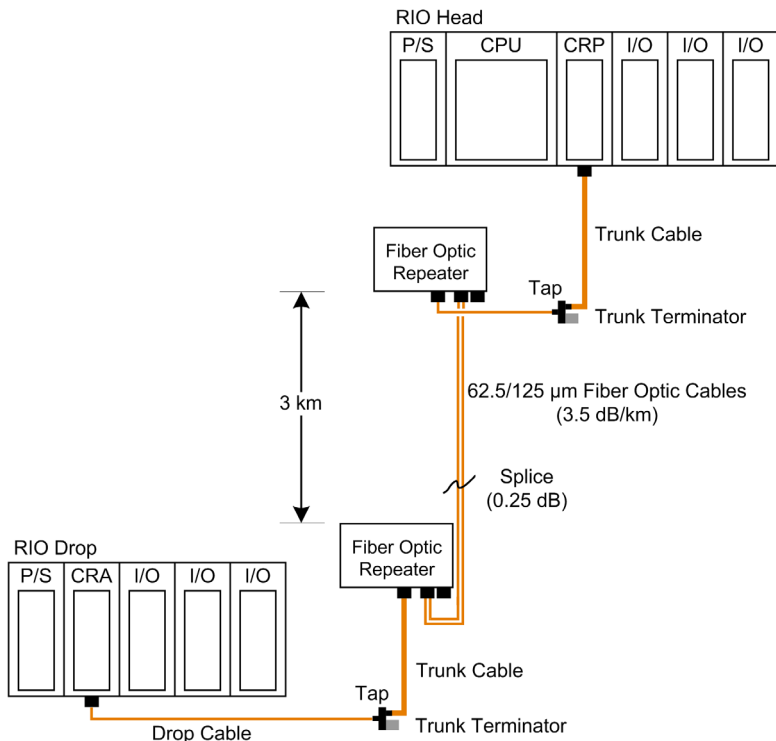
RIO Head

| P/S | CPU | CRP | I/O | I/O | I/O |
|---|---|---|---|---|---|

Trunk Cable

Fiber Optic Repeater

Tap

Trunk Terminator

3 km

62.5/125 µm Fiber Optic Cables (3.5 dB/km)

Splice (0.25 dB)

RIO Drop

| P/S | CRA | I/O | I/O | I/O |
|---|---|---|---|---|

Fiber Optic Repeater

Trunk Cable

Tap

Trunk Terminator

Drop Cable